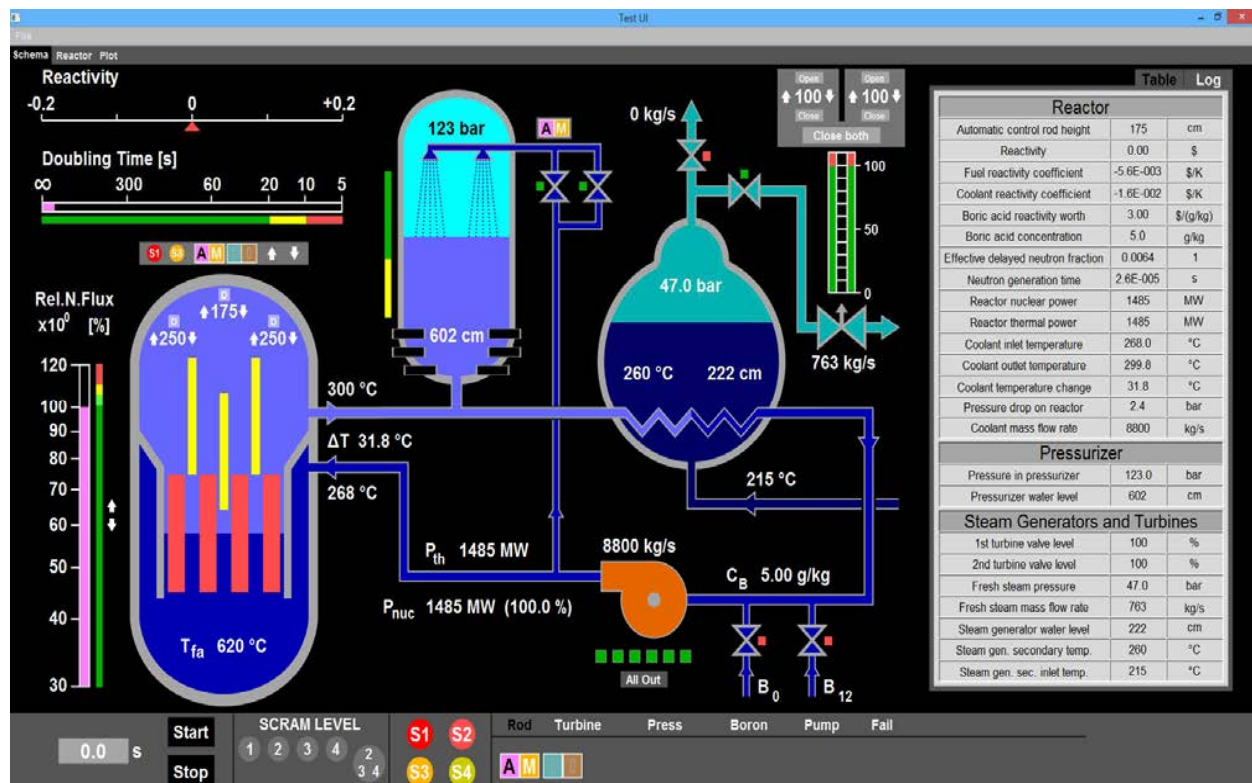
Test UI

File

Schema Reactor Plot

Reactivity

-0.2 0 +0.2

Doubling Time [s]

∞ 300 60 20 10 5

S1 S3 A M

Rel.N.Flux
$x10^0$ [%]

120
100
90
80
70
60
50
40
30

250 175 250

$T_{fa}$ 620 °C

123 bar

602 cm

A M

300 °C

ΔT 31.8 °C

268 °C

$P_{th}$ 1485 MW

$P_{nuc}$ 1485 MW (100.0 %)

8800 kg/s

$C_B$ 5.00 g/kg

All Out

$B_0$ $B_{12}$

0 kg/s

Open
100
Close

Open
100
Close

Close both

100
50
0

47.0 bar

260 °C 222 cm

763 kg/s

215 °C

Table Log

| Reactor | | |
|---|---|---|
| Automatic control rod height | 175 | cm |
| Reactivity | 0.00 | $ |
| Fuel reactivity coefficient | -5.6E-003 | $/K |
| Coolant reactivity coefficient | -1.6E-002 | $/K |
| Boric acid reactivity worth | 3.00 | $/(g/kg) |
| Boric acid concentration | 5.0 | g/kg |
| Effective delayed neutron fraction | 0.0064 | 1 |
| Neutron generation time | 2.6E-005 | s |
| Reactor nuclear power | 1485 | MW |
| Reactor thermal power | 1485 | MW |
| Coolant inlet temperature | 268.0 | °C |
| Coolant outlet temperature | 299.8 | °C |
| Coolant temperature change | 31.8 | °C |
| Pressure drop on reactor | 2.4 | bar |
| Coolant mass flow rate | 8800 | kg/s |

| Pressurizer | | |
|---|---|---|
| Pressure in pressurizer | 123.0 | bar |
| Pressurizer water level | 602 | cm |

| Steam Generators and Turbines | | |
|---|---|---|
| 1st turbine valve level | 100 | % |
| 2nd turbine valve level | 100 | % |
| Fresh steam pressure | 47.0 | bar |
| Fresh steam mass flow rate | 763 | kg/s |
| Steam generator water level | 222 | cm |
| Steam gen. secondary temp. | 260 | °C |
| Steam gen. sec. inlet temp. | 215 | °C |

0.0 s

Start

Stop

SCRAM LEVEL

1 2 3 4 2 3 4

S1 S2 S3 S4

Rod Turbine Press Boron Pump Fail

A M